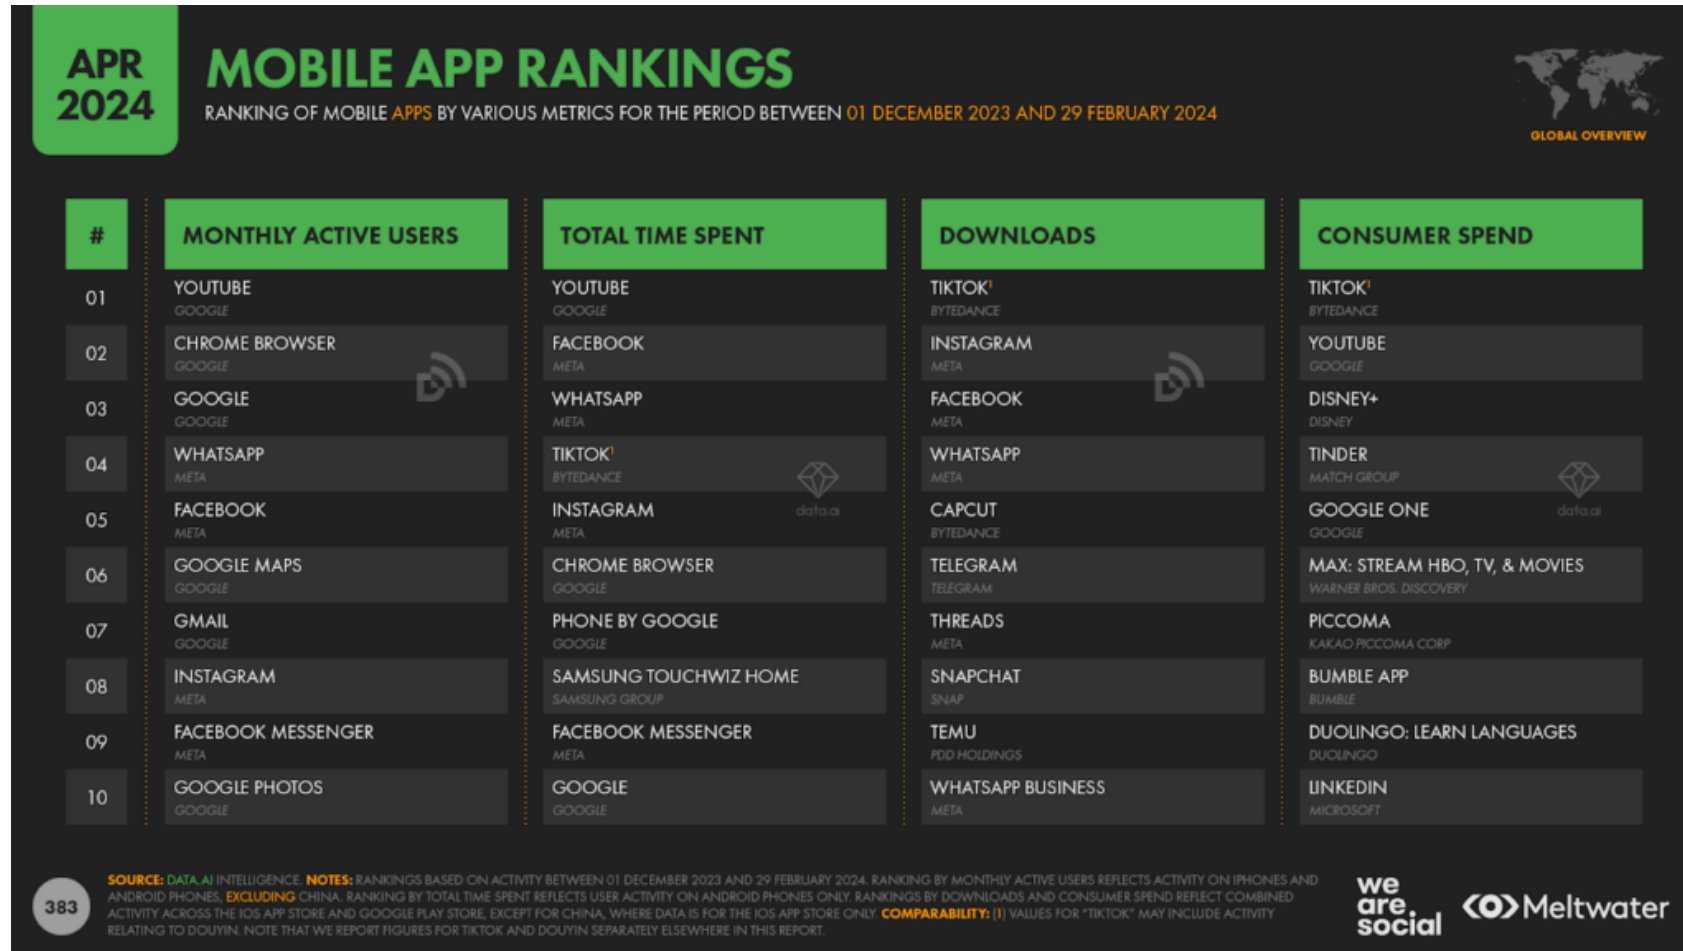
APR 2024

MOBILE APP RANKINGS

RANKING OF MOBILE APPS BY VARIOUS METRICS FOR THE PERIOD BETWEEN 01 DECEMBER 2023 AND 29 FEBRUARY 2024

GLOBAL OVERVIEW

| # | MONTHLY ACTIVE USERS | TOTAL TIME SPENT | DOWNLOADS | CONSUMER SPEND |
|---|---|---|---|---|
| 01 | YOUTUBE GOOGLE | YOUTUBE GOOGLE | TIKTOK$^1$ BYTEDANCE | TIKTOK$^1$ BYTEDANCE |
| 02 | CHROME BROWSER GOOGLE | FACEBOOK META | INSTAGRAM META | YOUTUBE GOOGLE |
| 03 | GOOGLE GOOGLE | WHATSAPP META | FACEBOOK META | DISNEY+ DISNEY |
| 04 | WHATSAPP META | TIKTOK$^1$ BYTEDANCE | WHATSAPP META | TINDER MATCH GROUP |
| 05 | FACEBOOK META | INSTAGRAM META | CAPCUT BYTEDANCE | GOOGLE ONE GOOGLE |
| 06 | GOOGLE MAPS GOOGLE | CHROME BROWSER GOOGLE | TELEGRAM TELEGRAM | MAX: STREAM HBO, TV, & MOVIES WARNER BROS. DISCOVERY |
| 07 | GMAIL GOOGLE | PHONE BY GOOGLE GOOGLE | THREADS META | PICCOMA KAKAO PICCOMA CORP |
| 08 | INSTAGRAM META | SAMSUNG TOUCHWIZ HOME SAMSUNG GROUP | SNAPCHAT SNAP | BUMBLE APP BUMBLE |
| 09 | FACEBOOK MESSENGER META | FACEBOOK MESSENGER META | TEMU PDD HOLDINGS | DUOLINGO: LEARN LANGUAGES DUOLINGO |
| 10 | GOOGLE PHOTOS GOOGLE | GOOGLE GOOGLE | WHATSAPP BUSINESS META | LINKEDIN MICROSOFT |

data.ai

data.ai

SOURCE: DATA.AI INTELLIGENCE. NOTES: RANKINGS BASED ON ACTIVITY BETWEEN 01 DECEMBER 2023 AND 29 FEBRUARY 2024. RANKING BY MONTHLY ACTIVE USERS REFLECTS ACTIVITY ON IPHONES AND ANDROID PHONES, EXCLUDING CHINA. RANKING BY TOTAL TIME SPENT REFLECTS USER ACTIVITY ON ANDROID PHONES ONLY. RANKINGS BY DOWNLOADS AND CONSUMER SPEND REFLECT COMBINED ACTIVITY ACROSS THE IOS APP STORE AND GOOGLE PLAY STORE, EXCEPT FOR CHINA, WHERE DATA IS FOR THE IOS APP STORE ONLY. COMPARABILITY: [1] VALUES FOR "TIKTOK" MAY INCLUDE ACTIVITY RELATING TO DOUYIN. NOTE THAT WE REPORT FIGURES FOR TIKTOK AND DOUYIN SEPARATELY ELSEWHERE IN THIS REPORT.

383

we are social

Meltwater